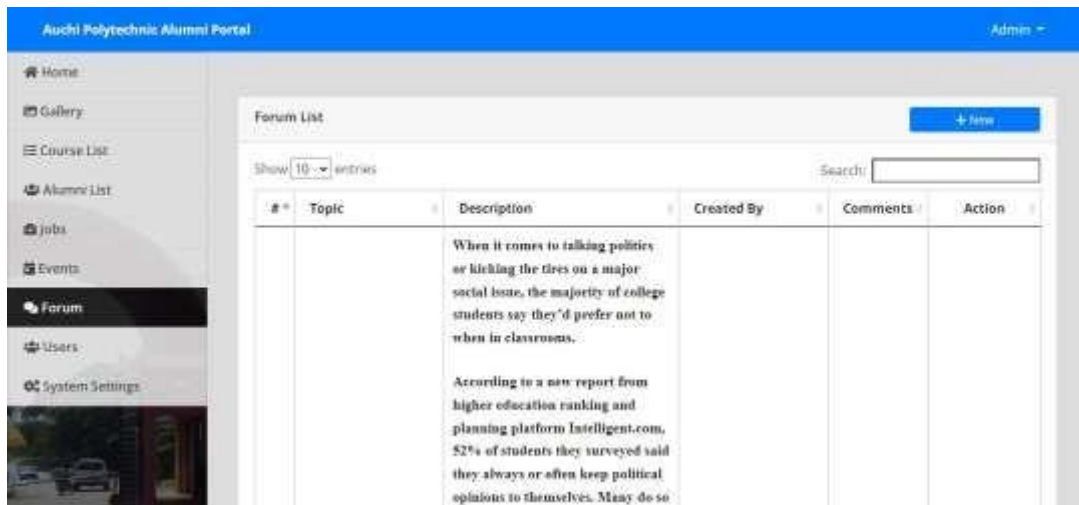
Auchi Polytechnic Alumni Portal

Admin

Home

Gallery

Course List

Alumni List

Jobs

Events

Forum

Users

System Settings

Forum List

+ New

Show 10 entries

Search:

| # | Topic | Description | Created By | Comments | Action |
|---|---|---|---|---|---|
| | | When it comes to talking politics or kicking the tires on a major social issue, the majority of college students say they'd prefer not to when in classrooms. According to a new report from higher education ranking and planning platform Intelligent.com, 52% of students they surveyed said they always or often keep political opinions to themselves. Many do so | | | |